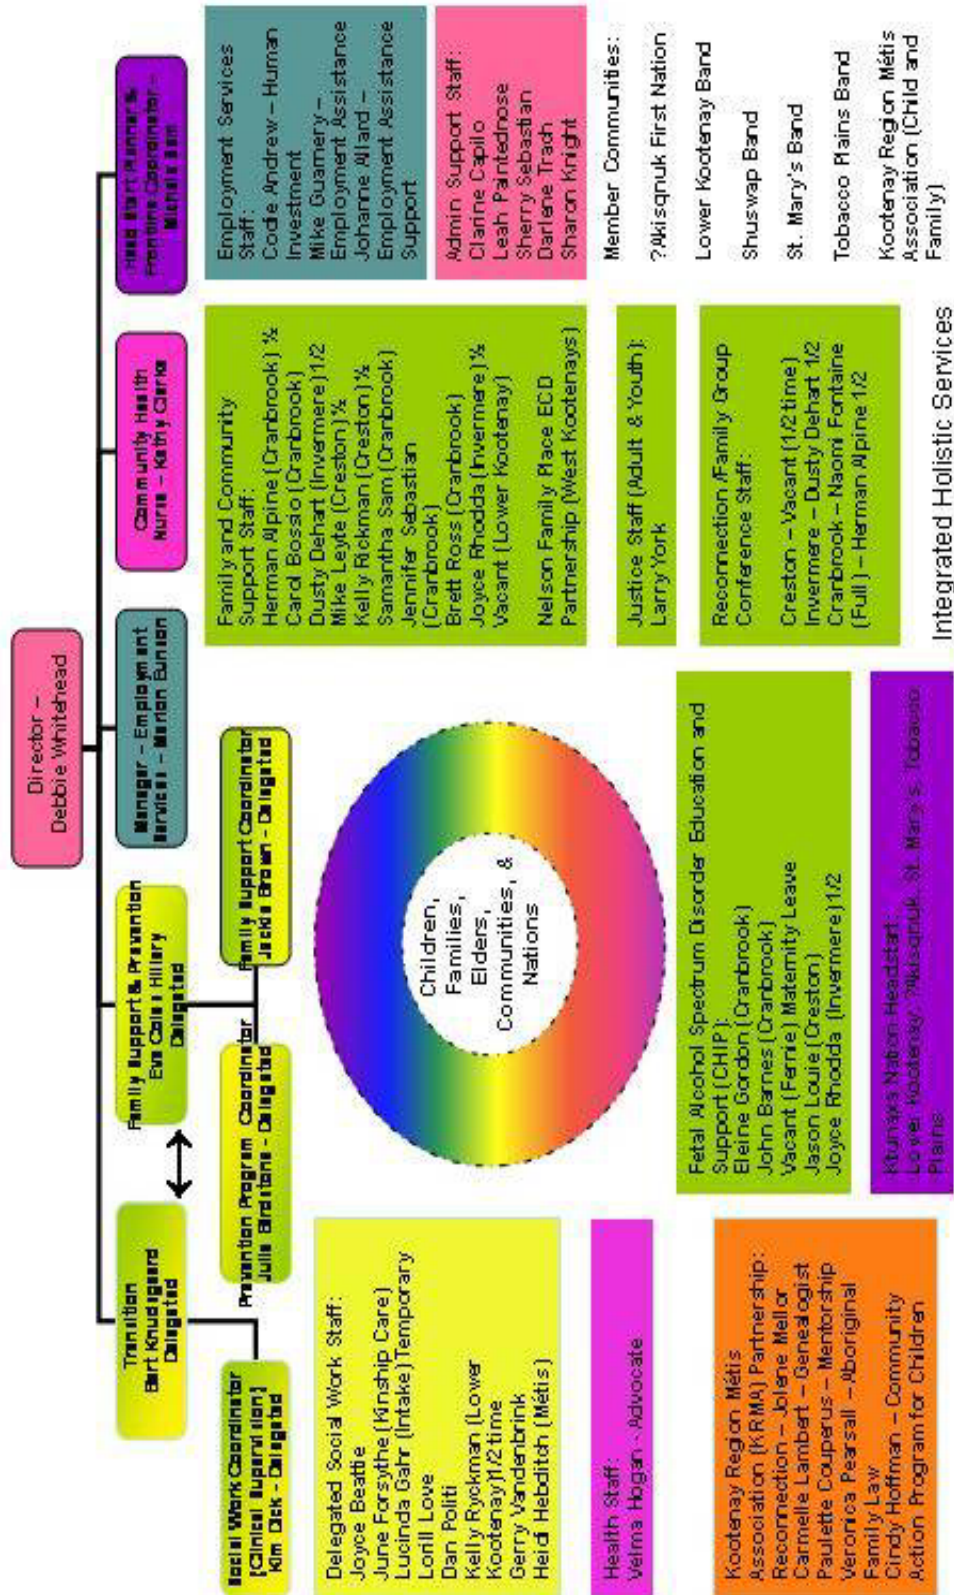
Director – Debbie Whitehead

Transition Bart Knudsgaard Delegated

Family Support & Prevention Eve Claire Hillary Delegated

Manager – Employment Services – Marion Eunson

Community Health Nurse – Kathy Clarke

Head Start Nurse & Prenatal Coordinator – Michelle Bell

Social Work Coordinator (Clinical Supervision) Kim Dick - Delegated

Prevention Program Coordinator Julie Birdstone - Delegated

Family Support Coordinator Jackie Brown - Delegated

Children, Families, Elders, Communities, & Nations

Delegated Social Work Staff:
Joyce Beattie
June Forsythe (Kinship Care)
Lucinda Gahr (Intake) Temporary
Lorill Love
Dan Politi
Kelly Ryckman (Lower Kootenay) 1/2 time
Gerry Vandenbrink
Heidi Hebditch (Métis)

Health Staff:
Velma Hogan - Advocate

Kootenay Region Métis Association (KRMA) Partnership:
Reconnection – Jolene Mellor
Carmelle Lambert – Genealogist
Paulette Couperus – Mentorship
Veronica Pearsall – Aboriginal Family Law
Cindy Hoffman – Community Action Program for Children

Fetal Alcohol Spectrum Disorder Education and Support (CHIP):
Elaine Gordon (Cranbrook)
John Barnes (Cranbrook)
Vacant (Fernie) Maternity Leave
Jason Louie (Creston)
Joyce Rhodda (Invermere) 1/2

Ktunaxa Nation Headstart:
Lower Kootenay, ?Akisqnuk, St. Mary's, Tobacco Plains

Family and Community Support Staff:
Herman Alpine (Cranbrook) ½
Carol Bossio (Cranbrook)
Dusty Dehart (Invermere) 1/2
Mike Leyte (Creston) ½
Kelly Rickman (Creston) ½
Samantha Sam (Cranbrook)
Jennifer Sebastian (Cranbrook)
Brett Ross (Cranbrook)
Joyce Rhodda (Invermere) ½
Vacant (Lower Kootenay)

Nelson Family Place ECD Partnership (West Kootenays)

Justice Staff (Adult & Youth):
Larry York

Reconnection /Family Group Conference Staff:
Creston – Vacant (1/2 time)
Invermere – Dusty Dehart 1/2
Cranbrook – Naomi Fontaine (Full) – Herman Alpine 1/2

Employment Services Staff:
Codie Andrew – Human Investment
Mike Guarnery – Employment Assistance
Johanne Allard – Employment Assistance Support

Admin Support Staff:
Clarine Capilo
Leah Paintednose
Sherry Sebastian
Darlene Trach
Sharon Knight

Member Communities:
?Akisqnuk First Nation
Lower Kootenay Band
Shuswap Band
St. Mary's Band
Tobacco Plains Band
Kootenay Region Métis Association (Child and Family)

Integrated Holistic Services